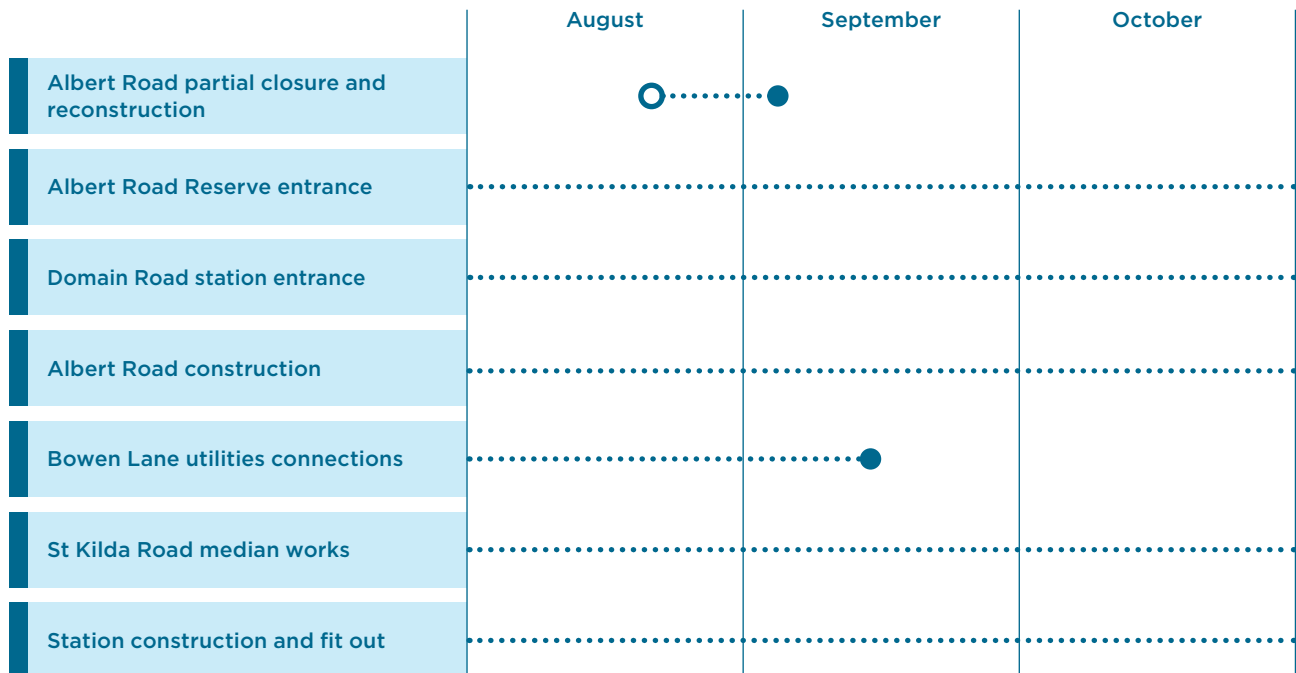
| | August | September | October |
|---|---|---|---|
| Albert Road partial closure and reconstruction | | | |
| Albert Road Reserve entrance | | | |
| Domain Road station entrance | | | |
| Albert Road construction | | | |
| Bowen Lane utilities connections | | | |
| St Kilda Road median works | | | |
| Station construction and fit out | | | |